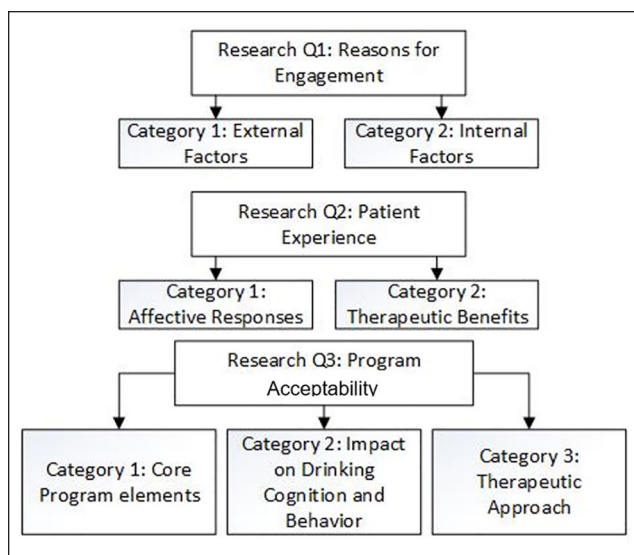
Research Q1: Reasons for Engagement

Category 1: External Factors

Category 2: Internal Factors

Research Q2: Patient Experience

Category 1: Affective Responses

Category 2: Therapeutic Benefits

Research Q3: Program Acceptability

Category 1: Core Program elements

Category 2: Impact on Drinking Cognition and Behavior

Category 3: Therapeutic Approach